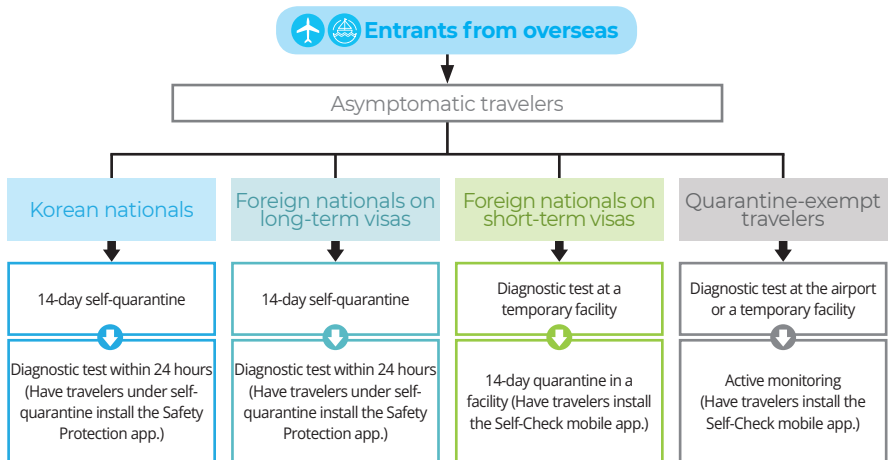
Entrants from overseas

Asymptomatic travelers

Korean nationals

14-day self-quarantine

Diagnostic test within 24 hours (Have travelers under self-quarantine install the Safety Protection app.)

Foreign nationals on long-term visas

14-day self-quarantine

Diagnostic test within 24 hours (Have travelers under self-quarantine install the Safety Protection app.)

Foreign nationals on short-term visas

Diagnostic test at a temporary facility

14-day quarantine in a facility (Have travelers install the Self-Check mobile app.)

Quarantine-exempt travelers

Diagnostic test at the airport or a temporary facility

Active monitoring (Have travelers install the Self-Check mobile app.)